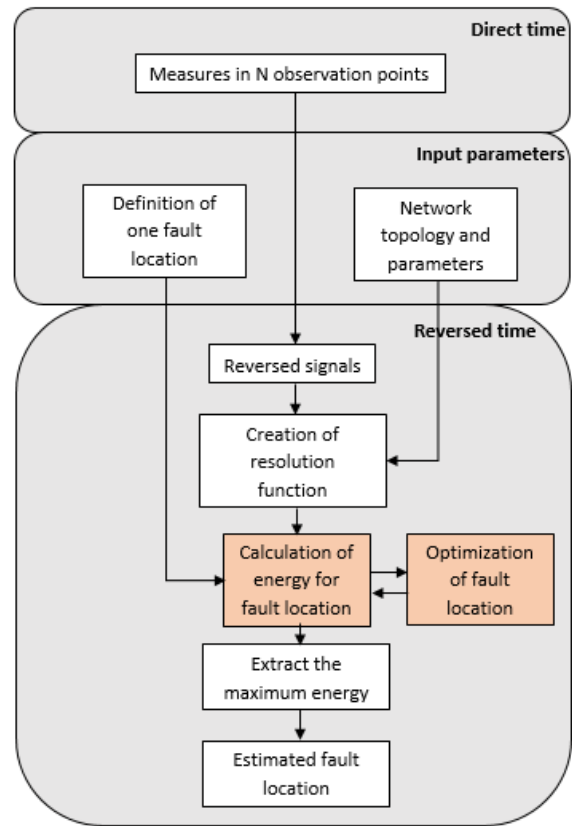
Direct time

Measures in N observation points

Input parameters

Definition of one fault location

Network topology and parameters

Reversed time

Reversed signals

Creation of resolution function

Calculation of energy for fault location

Optimization of fault location

Extract the maximum energy

Estimated fault location